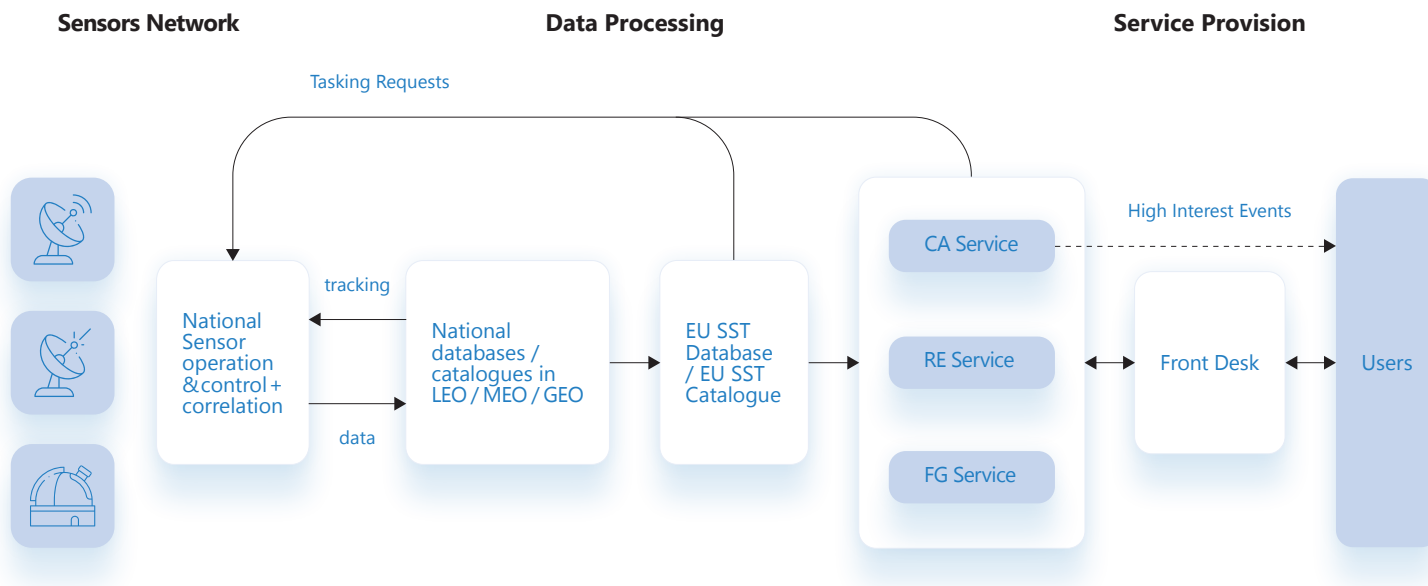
Sensors Network

Data Processing

Service Provision

Tasking Requests

National Sensor operation &control + correlation

tracking

data

National databases / catalogues in LEO / MEO / GEO

EU SST Database / EU SST Catalogue

CA Service

RE Service

FG Service

High Interest Events

Front Desk

Users